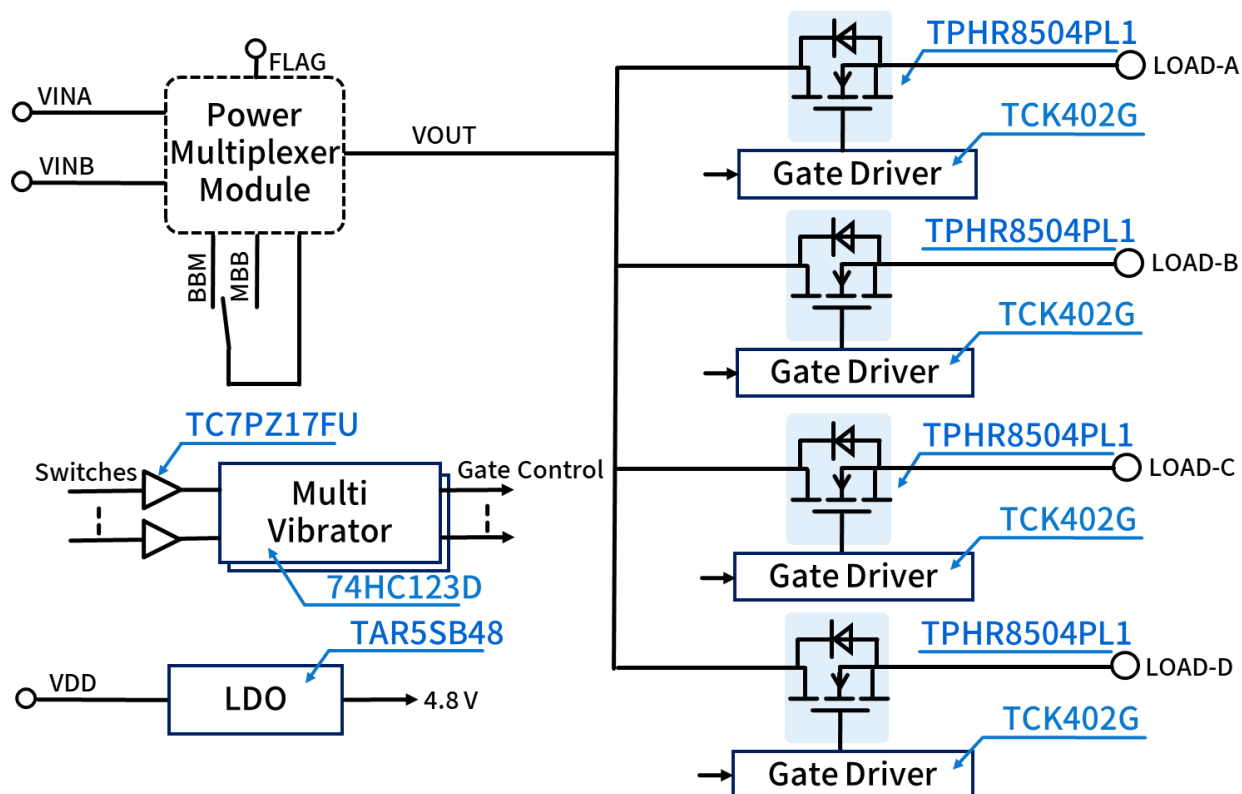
FLAG
VINA
VINB
Power Multiplexer Module
VOUT
BBM
MBB
TPHR8504PL1
LOAD-A
TCK402G
Gate Driver
TPHR8504PL1
LOAD-B
TCK402G
Gate Driver
TC7PZ17FU
Switches
Multi Vibrator
Gate Control
74HC123D
TPHR8504PL1
LOAD-C
TCK402G
Gate Driver
TAR5SB48
VDD
LDO
4.8 V
TPHR8504PL1
LOAD-D
TCK402G
Gate Driver